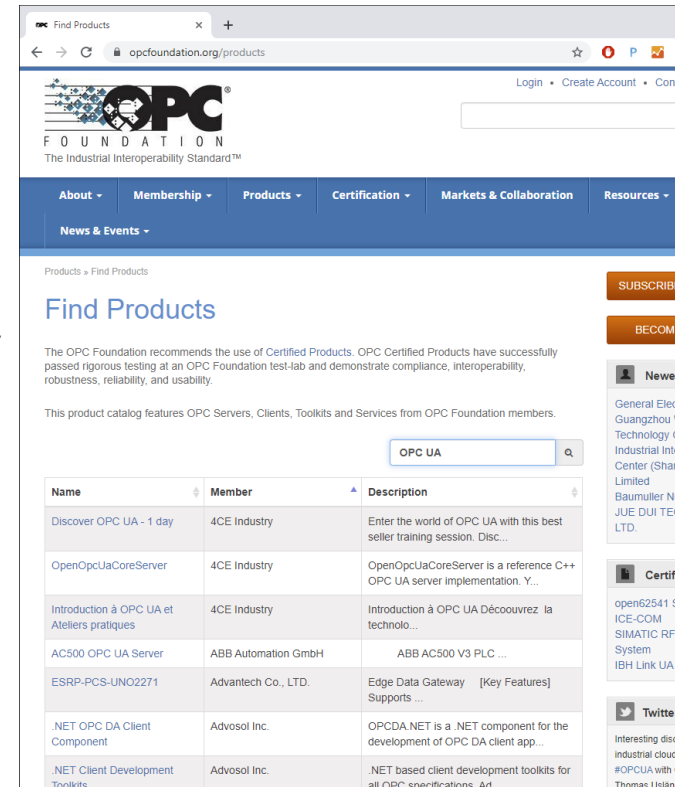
Find Products ×
+
opcfoundation.org/products

Login • Create Account • Con

OPC®
FOUNDATION
The Industrial Interoperability Standard™

About ▾ Membership ▾ Products ▾ Certification ▾ Markets & Collaboration Resources ▾
News & Events ▾

Products » Find Products

Find Products

The OPC Foundation recommends the use of Certified Products. OPC Certified Products have successfully passed rigorous testing at an OPC Foundation test-lab and demonstrate compliance, interoperability, robustness, reliability, and usability.

This product catalog features OPC Servers, Clients, Toolkits and Services from OPC Foundation members.

OPC UA

| Name | Member | Description |
|---|---|---|
| Discover OPC UA - 1 day | 4CE Industry | Enter the world of OPC UA with this best seller training session. Disc... |
| OpenOpcUaCoreServer | 4CE Industry | OpenOpcUaCoreServer is a reference C++ OPC UA server implementation. Y... |
| Introduction à OPC UA et Ateliers pratiques | 4CE Industry | Introduction à OPC UA Décoouvrez la technolo... |
| AC500 OPC UA Server | ABB Automation GmbH | ABB AC500 V3 PLC ... |
| ESRP-PCS-UNO2271 | Advantech Co., LTD. | Edge Data Gateway [Key Features] Supports ... |
| .NET OPC DA Client Component | Advosol Inc. | OPCDA.NET is a .NET component for the development of OPC DA client app... |
| .NET Client Development Toolkits | Advosol Inc. | .NET based client development toolkits for all OPC specifications. Ad... |

SUBSCRIB
BECOM
Newe
General Elec
Guangzhou
Technology
Industrial Int
Center (Shar
Limited
Baumuller N
JUE DUI TE
LTD.
Certif
open62541
ICE-COM
SIMATIC RF
System
IBH Link UA
Twitte
Interesting dis
industrial clou
#OPCUA with
Thomas Uslän